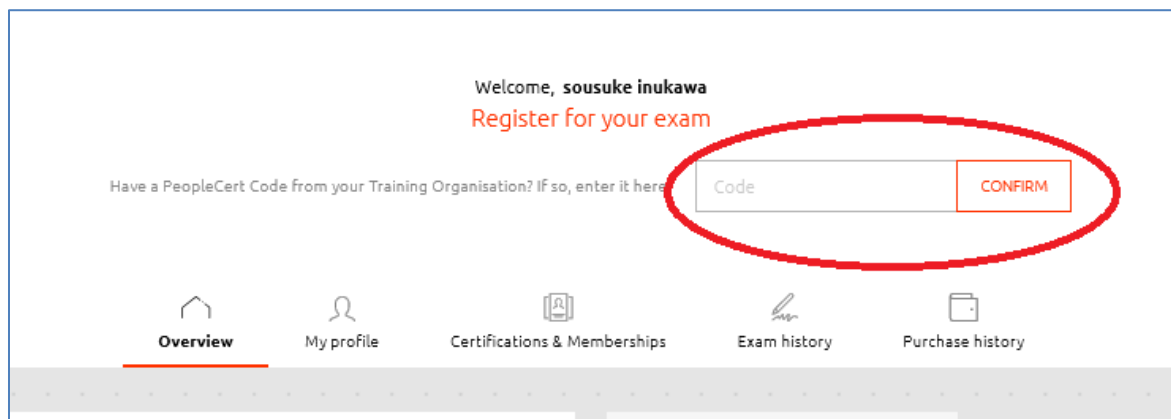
Welcome, **sousuke inukawa**

Register for your exam

Have a PeopleCert Code from your Training Organisation? If so, enter it here

Code

CONFIRM

Overview

My profile

Certifications & Memberships

Exam history

Purchase history